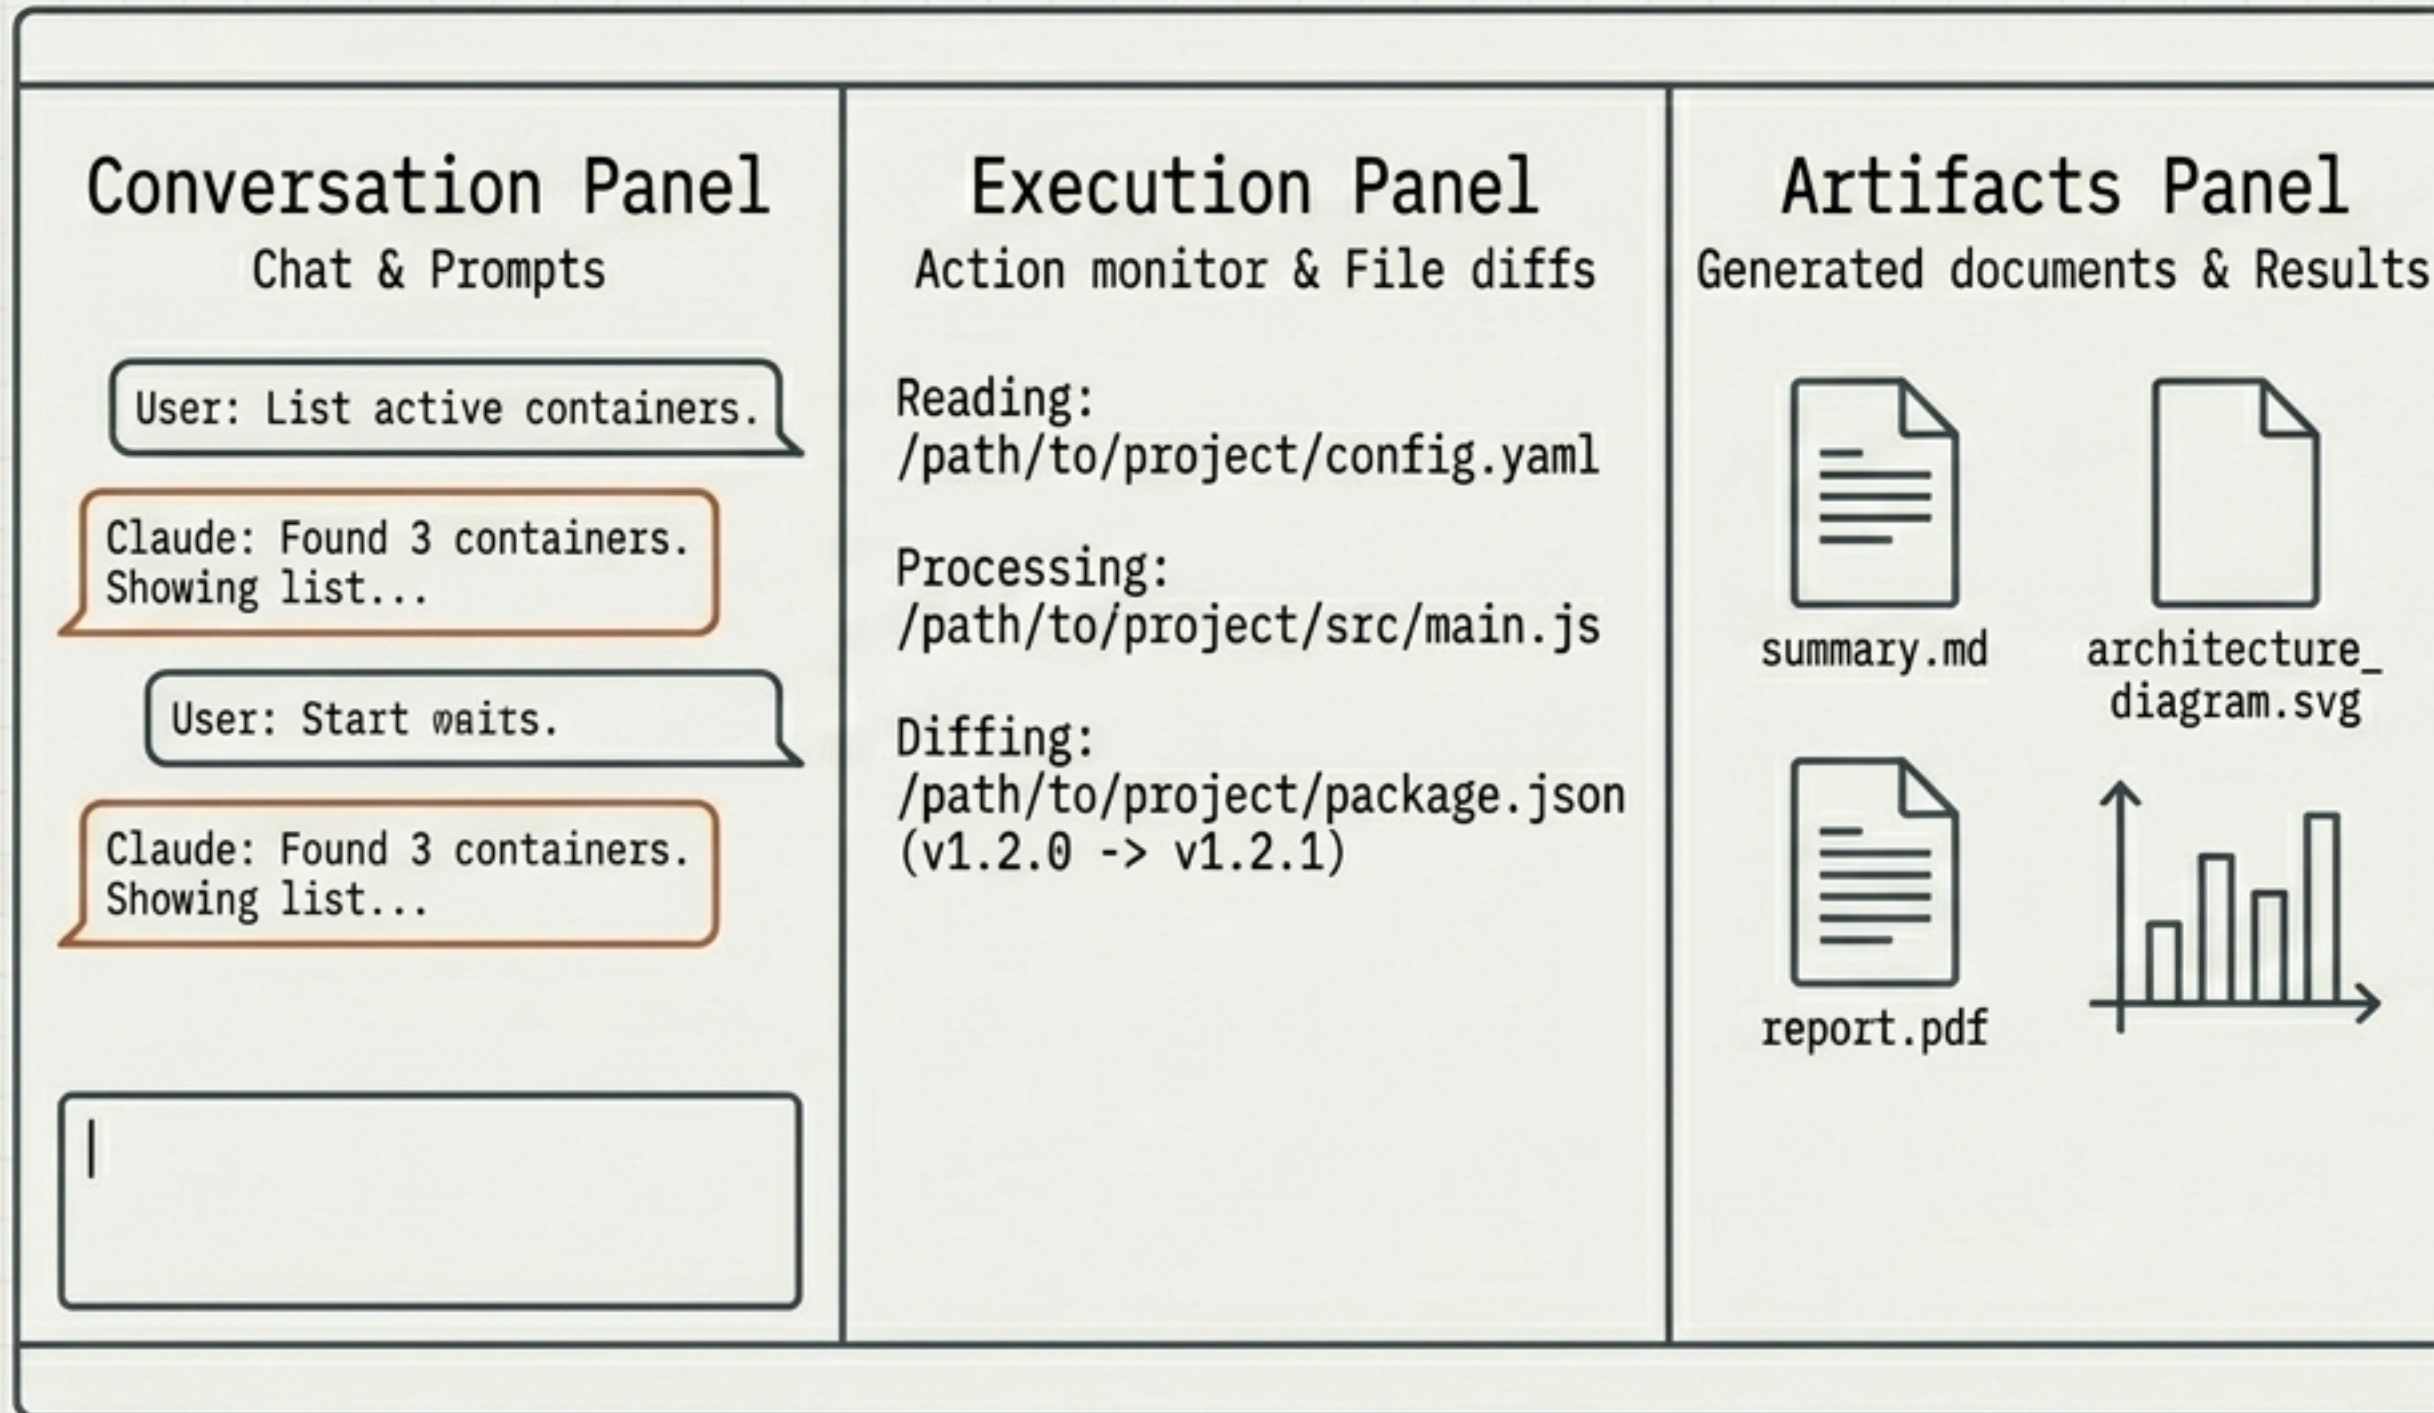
Conversation Panel
Chat & Prompts

User: List active containers.

Claude: Found 3 containers. Showing list...

User: Start waits.

Claude: Found 3 containers. Showing list...

Execution Panel
Action monitor & File diffs

Reading:
/path/to/project/config.yaml

Processing:
/path/to/project/src/main.js

Diffing:
/path/to/project/package.json
(v1.2.0 -> v1.2.1)

Artifacts Panel
Generated documents & Results

summary.md

architecture_
diagram.svg

report.pdf